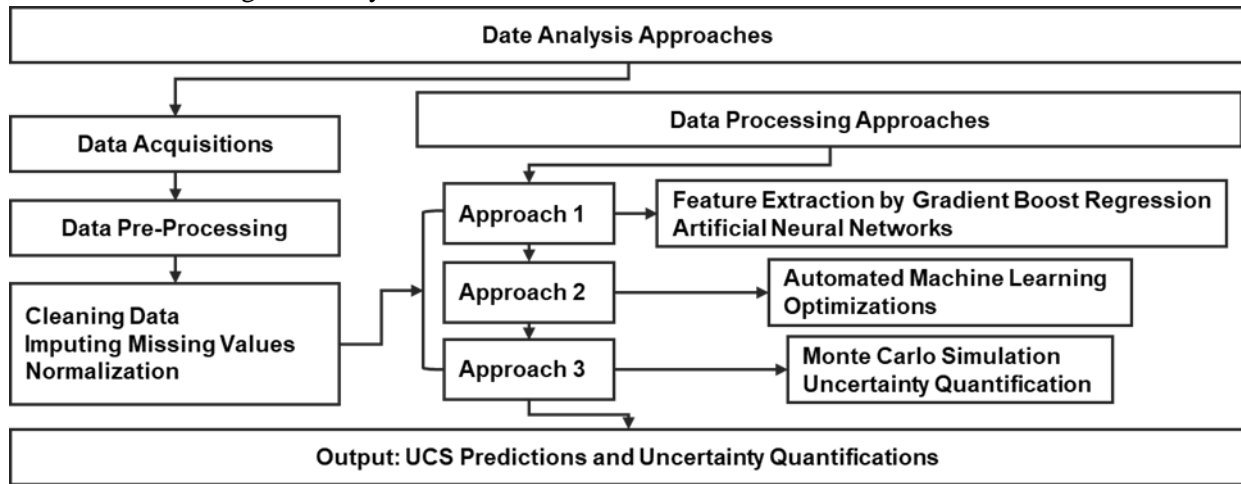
Date Analysis Approaches

Data Acquisitions

Data Pre-Processing

Cleaning Data
Imputing Missing Values
Normalization

Data Processing Approaches

Approach 1

Feature Extraction by Gradient Boost Regression
Artificial Neural Networks

Approach 2

Automated Machine Learning
Optimizations

Approach 3

Monte Carlo Simulation
Uncertainty Quantification

Output: UCS Predictions and Uncertainty Quantifications